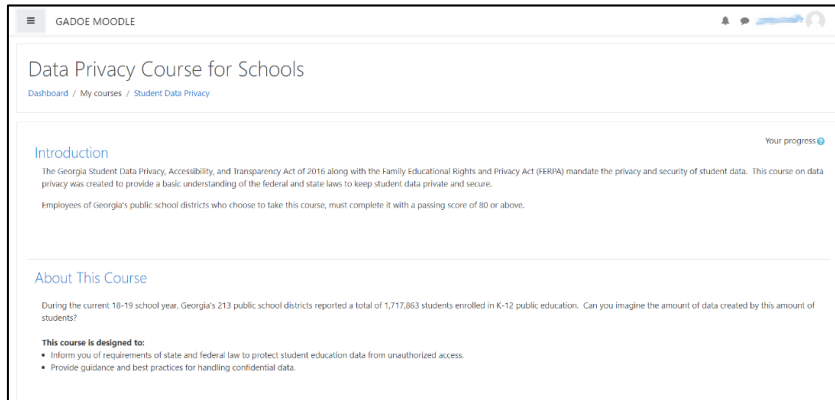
GADOE MOODLE

Data Privacy Course for Schools

Dashboard / My courses / Student Data Privacy

Your progress

Introduction

The Georgia Student Data Privacy, Accessibility, and Transparency Act of 2016 along with the Family Educational Rights and Privacy Act (FERPA) mandate the privacy and security of student data. This course on data privacy was created to provide a basic understanding of the federal and state laws to keep student data private and secure.

Employees of Georgia's public school districts who choose to take this course, must complete it with a passing score of 80 or above.

About This Course

During the current 18-19 school year, Georgia's 213 public school districts reported a total of 1,717,863 students enrolled in K-12 public education. Can you imagine the amount of data created by this amount of students?

This course is designed to:
• Inform you of requirements of state and federal law to protect student education data from unauthorized access.
• Provide guidance and best practices for handling confidential data.